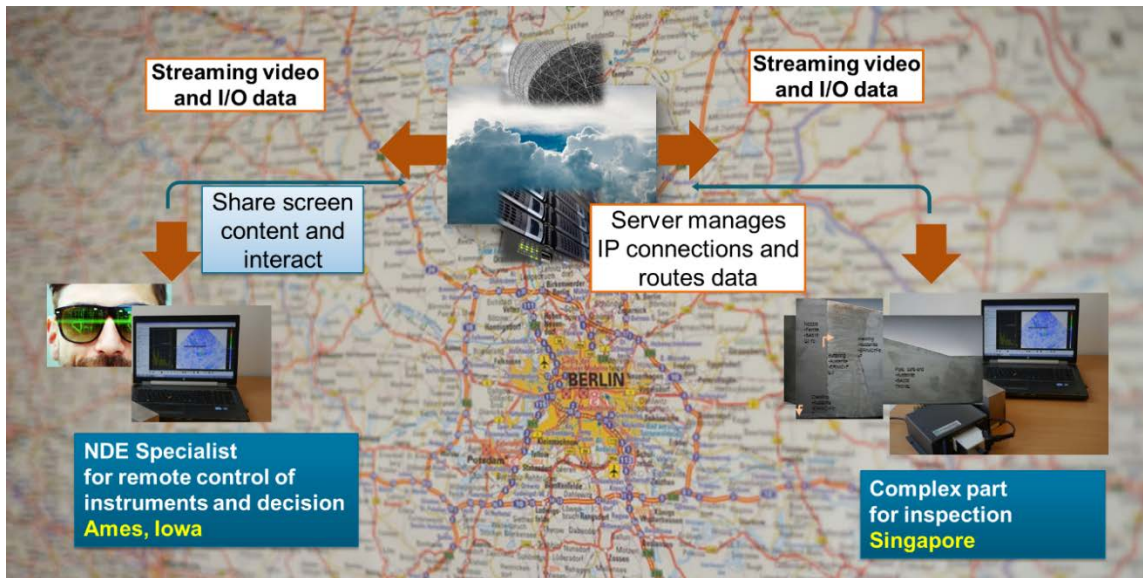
Streaming video and I/O data

Streaming video and I/O data

Share screen content and interact

Server manages IP connections and routes data

BERLIN

NDE Specialist for remote control of instruments and decision Ames, Iowa

Complex part for inspection Singapore